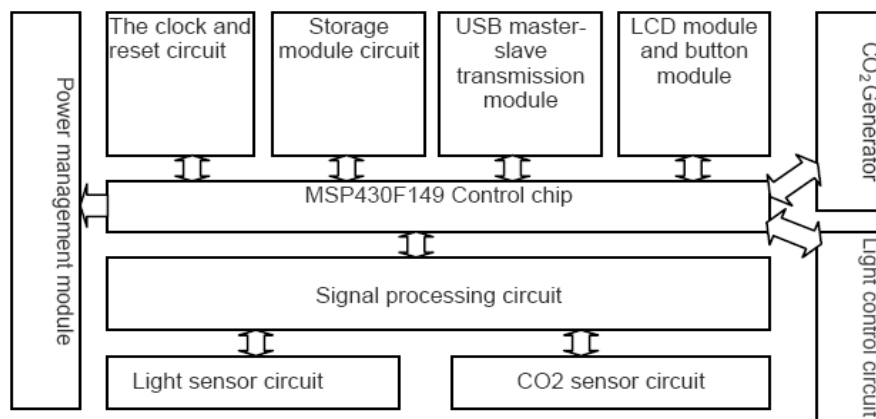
Power management module

The clock and reset circuit

Storage module circuit

USB master-slave transmission module

LCD module and button module

$CO_2$ Generator

MSP430F149 Control chip

Light control circuit

Signal processing circuit

Light sensor circuit

CO2 sensor circuit